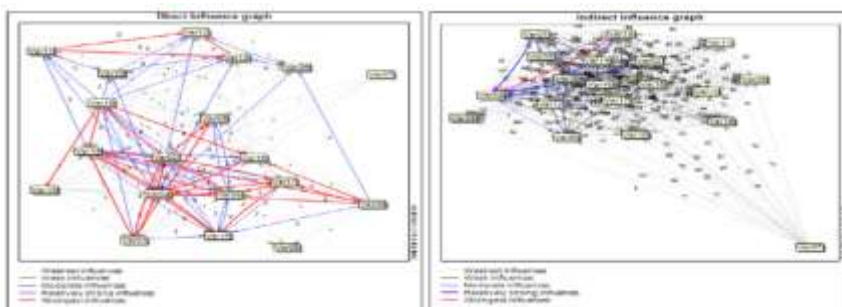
Direct influence graph

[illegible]

Weakest influences
Weak influences
Moderate influences
Relatively strong influences
Strongest influences

Indirect influence graph

Weakest influences
Weak influences
Moderate influences
Relatively strong influences
Strongest influences